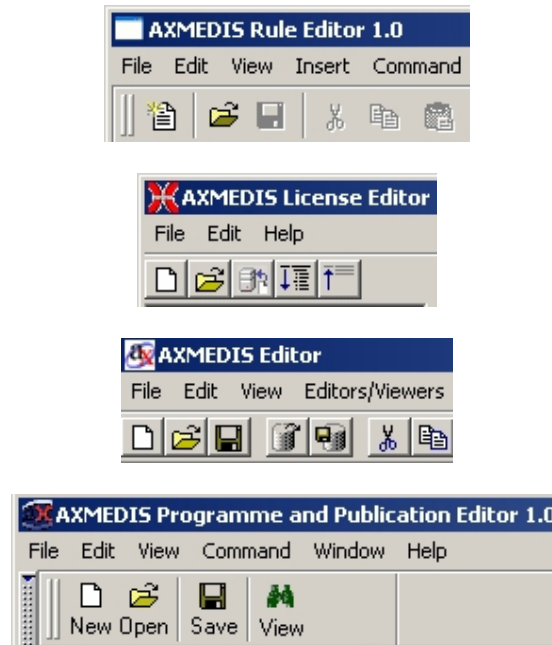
AXMEDIS Rule Editor 1.0
File Edit View Insert Command

AXMEDIS License Editor
File Edit Help

AXMEDIS Editor
File Edit View Editors/Viewers

AXMEDIS Programme and Publication Editor 1.0
File Edit View Command Window Help
New Open Save View